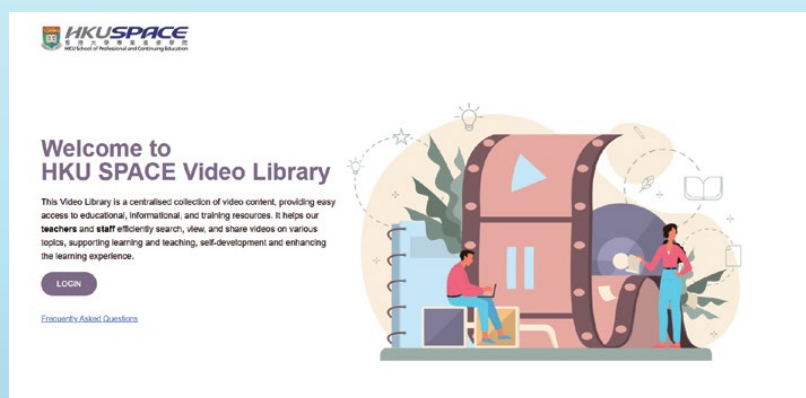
HKUSPACE
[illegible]
HKU School of Professional and Continuing Education

Welcome to
HKU SPACE Video Library

This Video Library is a centralised collection of video content, providing easy access to educational, informational, and training resources. It helps our teachers and staff efficiently search, view, and share videos on various topics, supporting learning and teaching, self-development and enhancing the learning experience.

LOGIN

Frequently Asked Questions